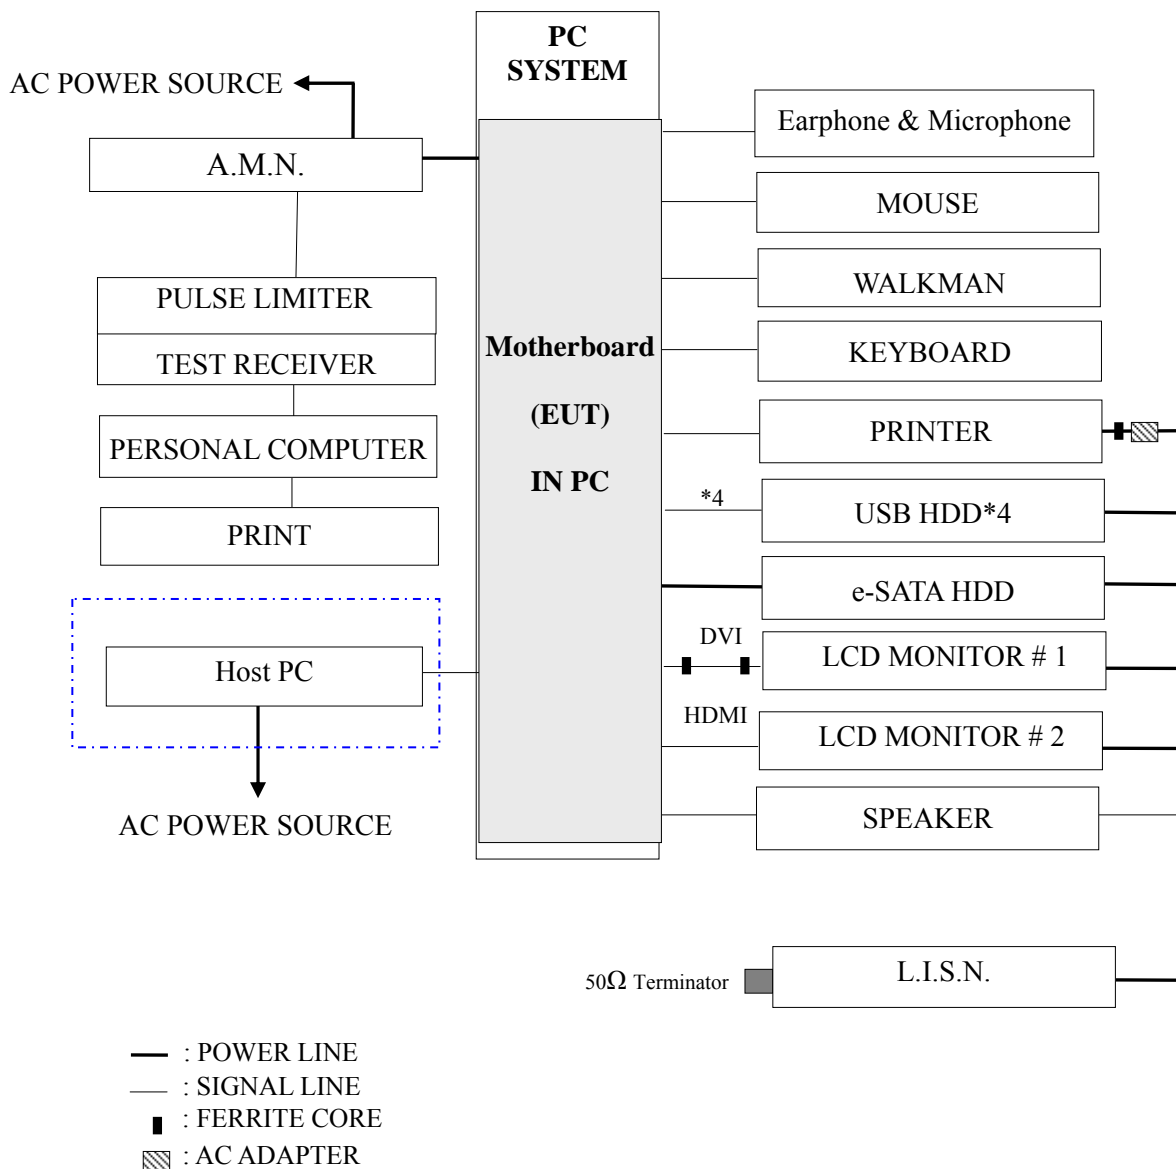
AC POWER SOURCE

PC SYSTEM

A.M.N.

PULSE LIMITER

TEST RECEIVER

PERSONAL COMPUTER

PRINT

Host PC

AC POWER SOURCE

Motherboard

(EUT)

IN PC

Earphone & Microphone

MOUSE

WALKMAN

KEYBOARD

PRINTER

*4

USB HDD*4

e-SATA HDD

DVI

LCD MONITOR # 1

HDMI

LCD MONITOR # 2

SPEAKER

50Ω Terminator

L.I.S.N.

: POWER LINE

: SIGNAL LINE

: FERRITE CORE

: AC ADAPTER